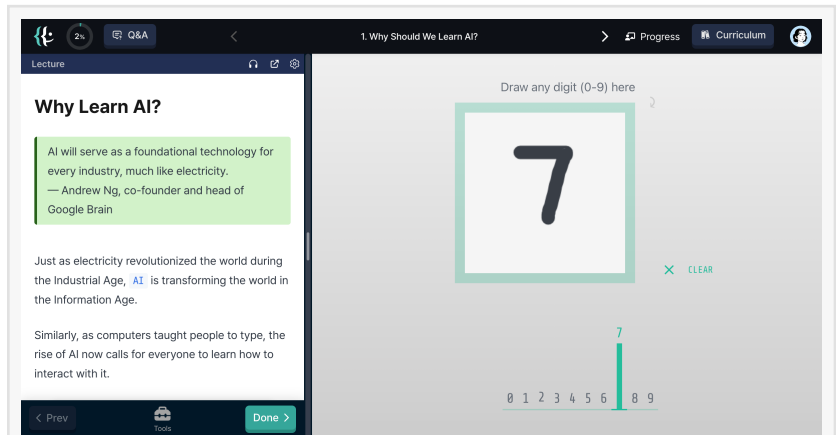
2%
Q&A
1. Why Should We Learn AI?
Progress
Curriculum

Lecture

Why Learn AI?

AI will serve as a foundational technology for every industry, much like electricity.
— Andrew Ng, co-founder and head of Google Brain

Just as electricity revolutionized the world during the Industrial Age, AI is transforming the world in the Information Age.

Similarly, as computers taught people to type, the rise of AI now calls for everyone to learn how to interact with it.

Prev
Tools
Done

Draw any digit (0-9) here

7

CLEAR

7

0 1 2 3 4 5 6 8 9